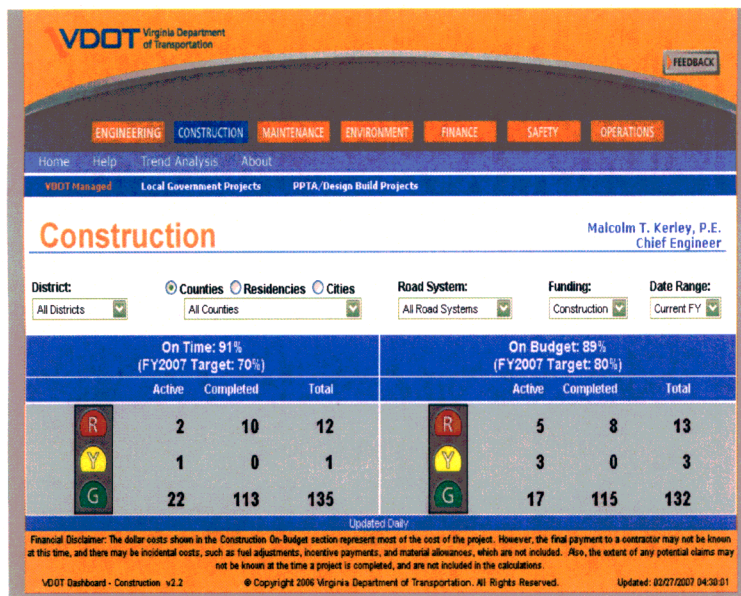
VDOT Virginia Department of Transportation

FEEDBACK

ENGINEERING CONSTRUCTION MAINTENANCE ENVIRONMENT FINANCE SAFETY OPERATIONS

Home Help Trend Analysis About

VDOT Managed Local Government Projects PPTA/Design Build Projects

Construction

Malcolm T. Kerley, P.E.
Chief Engineer

District: All Districts

Counties Residencies Cities
All Counties

Road System: All Road Systems

Funding: Construction

Date Range: Current FY

On Time: 91%
(FY2007 Target: 70%)

| | Active | Completed | Total |
|---|---|---|---|
| R | 2 | 10 | 12 |
| Y | 1 | 0 | 1 |
| G | 22 | 113 | 135 |

On Budget: 89%
(FY2007 Target: 80%)

| | Active | Completed | Total |
|---|---|---|---|
| R | 5 | 8 | 13 |
| Y | 3 | 0 | 3 |
| G | 17 | 115 | 132 |

Updated Daily

Financial Disclaimer: The dollar costs shown in the Construction On-Budget section represent most of the cost of the project. However, the final payment to a contractor may not be known at this time, and there may be incidental costs, such as fuel adjustments, incentive payments, and material allowances, which are not included. Also, the extent of any potential claims may not be known at the time a project is completed, and are not included in the calculations.

VDOT Dashboard - Construction v2.2 © Copyright 2006 Virginia Department of Transportation. All Rights Reserved. Updated: 02/27/2007 04:30:01